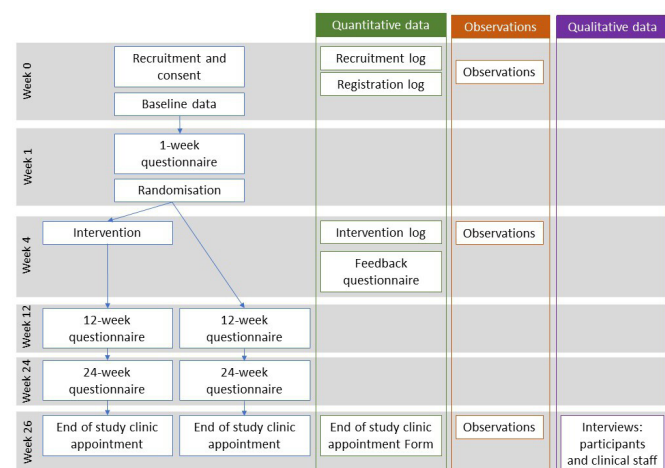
Quantitative data

Observations

Qualitative data

Week 0

Recruitment and consent

Baseline data

Recruitment log

Registration log

Observations

Week 1

1-week questionnaire

Randomisation

Week 4

Intervention

Intervention log

Feedback questionnaire

Observations

Week 12

12-week questionnaire

12-week questionnaire

Week 24

24-week questionnaire

24-week questionnaire

Week 26

End of study clinic appointment

End of study clinic appointment

End of study clinic appointment Form

Observations

Interviews: participants and clinical staff